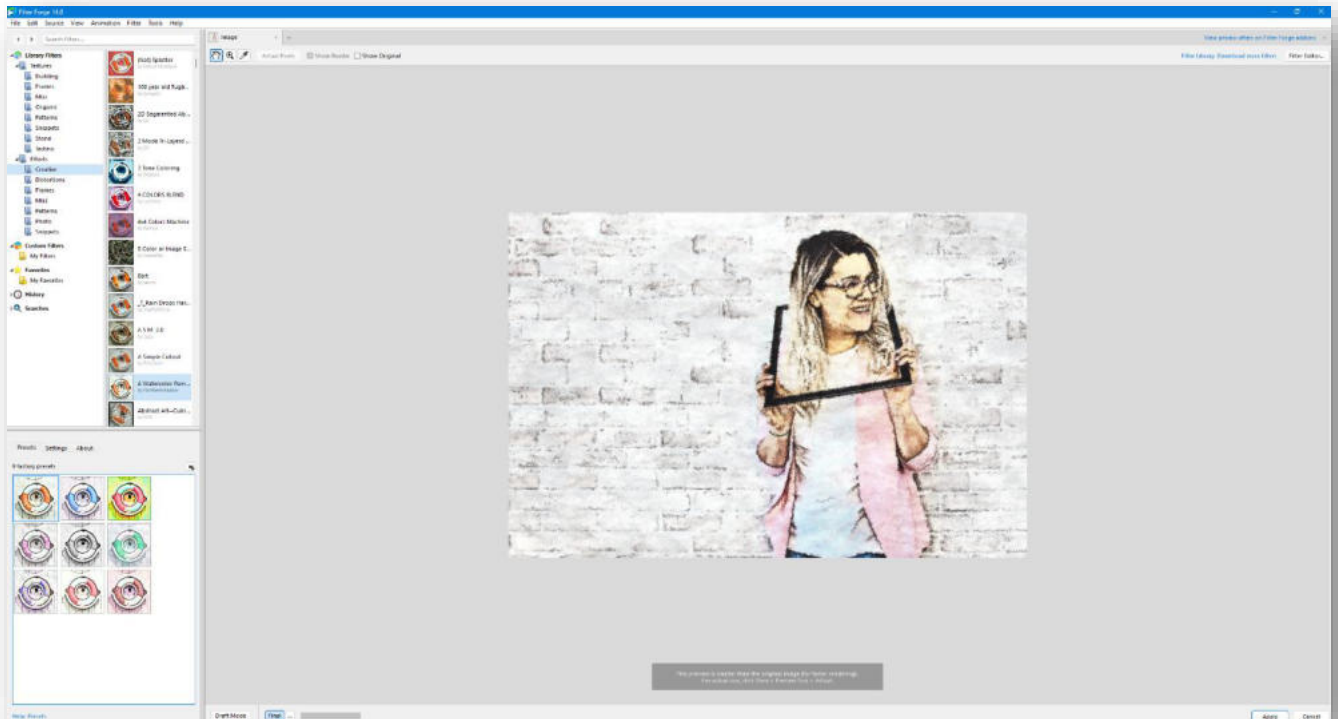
Filter Forge 14.0

File Edit Source View Animation Filter Tools Help

Search Filters...

Library Filters
Textures
Building
Frames
Misc
Organic
Patterns
Snippets
Stone
Tedrein
Effects
Creative
Distortions
Frames
Misc
Patterns
Photo
Snippets
Custom Filters
My Filters
Favorites
My Favorites
History
Searches

(Koil) Splatter
100 year old Rugb...
2D Segmented Ab...
2 Mode Tri-Layered ...
2 Tone Coloring
4 COLORS BLEND
4x4 Colors Machine
5 Color ar Image D...
8bit
_Rain Drops Has...
A S.M. 3.0
A Simple Cutout
A Watercolor Pain...
Abstract Art–Cubi...

Presets Settings About

9 factory presets

Help Presets

Image

Actual Pixels Show Border Show Original

View presets others on Filter Forge website

Filter Library Download more filters Filter Gallery

This preview is smaller than the original image (to faster rendering).
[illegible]

Draft Mode Final

Apply Cancel